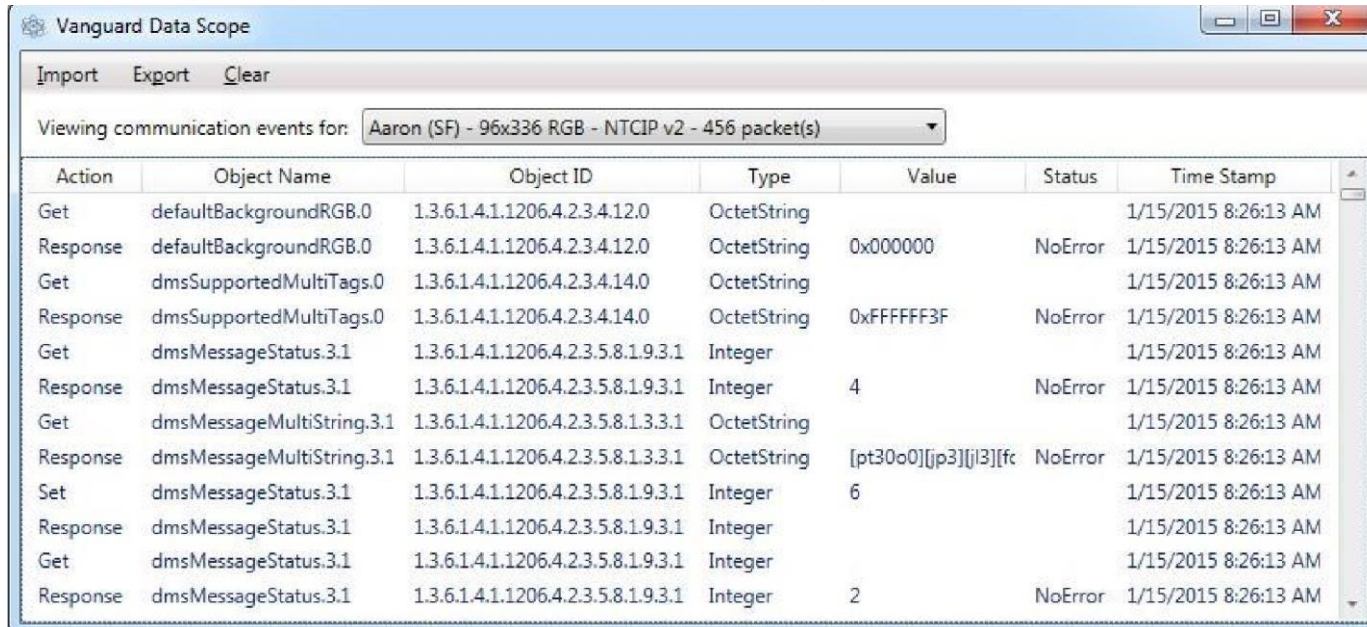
Vanguard Data Scope

Import Export Clear

Viewing communication events for: Aaron (SF) - 96x336 RGB - NTCIP v2 - 456 packet(s)

| Action | Object Name | Object ID | Type | Value | Status | Time Stamp |
|---|---|---|---|---|---|---|
| Get | defaultBackgroundRGB.0 | 1.3.6.1.4.1.1206.4.2.3.4.12.0 | OctetString | | | 1/15/2015 8:26:13 AM |
| Response | defaultBackgroundRGB.0 | 1.3.6.1.4.1.1206.4.2.3.4.12.0 | OctetString | 0x000000 | NoError | 1/15/2015 8:26:13 AM |
| Get | dmsSupportedMultiTags.0 | 1.3.6.1.4.1.1206.4.2.3.4.14.0 | OctetString | | | 1/15/2015 8:26:13 AM |
| Response | dmsSupportedMultiTags.0 | 1.3.6.1.4.1.1206.4.2.3.4.14.0 | OctetString | 0xFFFFFF3F | NoError | 1/15/2015 8:26:13 AM |
| Get | dmsMessageStatus.3.1 | 1.3.6.1.4.1.1206.4.2.3.5.8.1.9.3.1 | Integer | | | 1/15/2015 8:26:13 AM |
| Response | dmsMessageStatus.3.1 | 1.3.6.1.4.1.1206.4.2.3.5.8.1.9.3.1 | Integer | 4 | NoError | 1/15/2015 8:26:13 AM |
| Get | dmsMessageMultiString.3.1 | 1.3.6.1.4.1.1206.4.2.3.5.8.1.3.3.1 | OctetString | | | 1/15/2015 8:26:13 AM |
| Response | dmsMessageMultiString.3.1 | 1.3.6.1.4.1.1206.4.2.3.5.8.1.3.3.1 | OctetString | [pt30o0][jp3][jl3][fc | NoError | 1/15/2015 8:26:13 AM |
| Set | dmsMessageStatus.3.1 | 1.3.6.1.4.1.1206.4.2.3.5.8.1.9.3.1 | Integer | 6 | | 1/15/2015 8:26:13 AM |
| Response | dmsMessageStatus.3.1 | 1.3.6.1.4.1.1206.4.2.3.5.8.1.9.3.1 | Integer | | | 1/15/2015 8:26:13 AM |
| Get | dmsMessageStatus.3.1 | 1.3.6.1.4.1.1206.4.2.3.5.8.1.9.3.1 | Integer | | | 1/15/2015 8:26:13 AM |
| Response | dmsMessageStatus.3.1 | 1.3.6.1.4.1.1206.4.2.3.5.8.1.9.3.1 | Integer | 2 | NoError | 1/15/2015 8:26:13 AM |